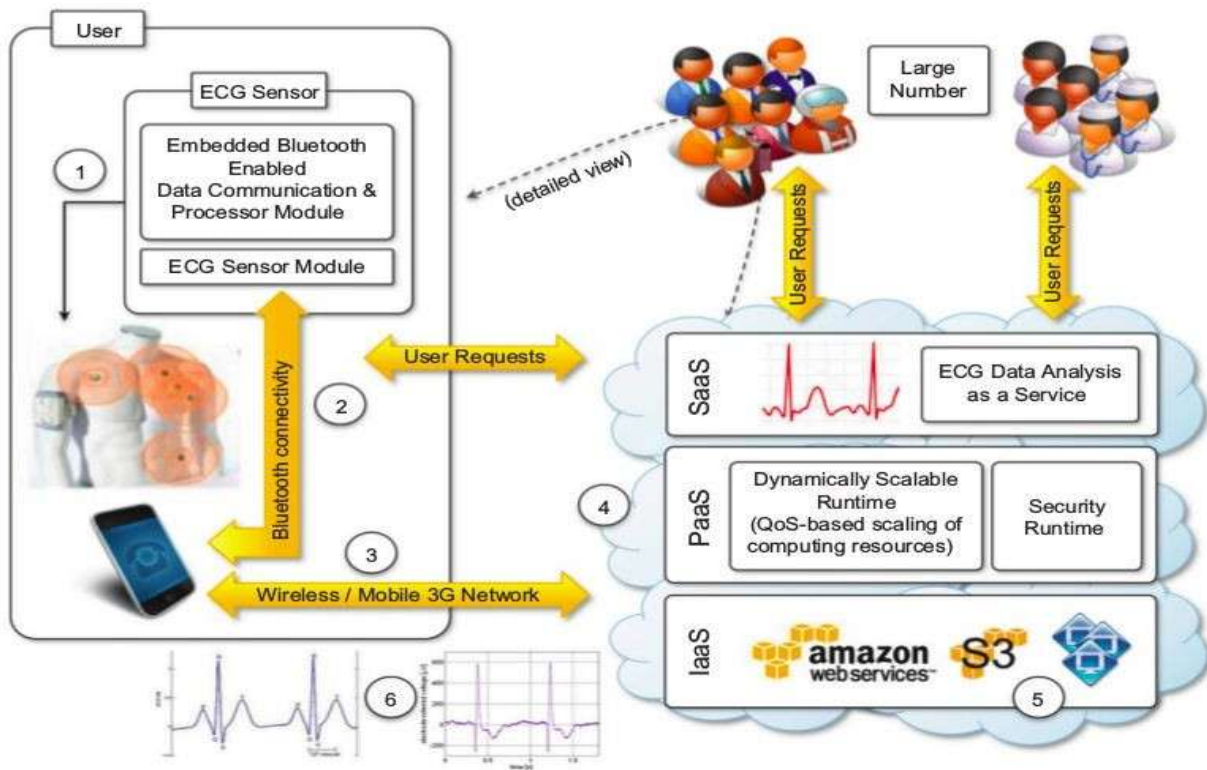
User

ECG Sensor

Embedded Bluetooth Enabled Data Communication & Processor Module

ECG Sensor Module

1

2

Bluetooth connectivity

3

Wireless / Mobile 3G Network

User Requests

(detailed view)

Large Number

User Requests

User Requests

SaaS

ECG Data Analysis as a Service

4

PaaS

Dynamically Scalable Runtime (QoS-based scaling of computing resources)

Security Runtime

IaaS

amazon web services™

S3

5

6